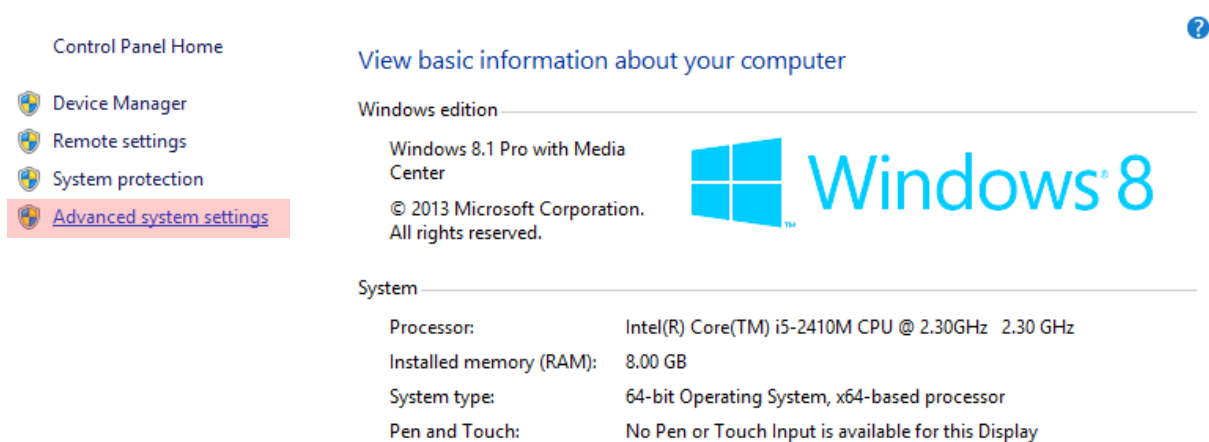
Control Panel Home

Device Manager

Remote settings

System protection

Advanced system settings

?

View basic information about your computer

Windows edition

Windows 8.1 Pro with Media Center

© 2013 Microsoft Corporation. All rights reserved.

Windows 8

System

| Processor: | Intel(R) Core(TM) i5-2410M CPU @ 2.30GHz 2.30 GHz |
|---|---|
| Installed memory (RAM): | 8.00 GB |
| System type: | 64-bit Operating System, x64-based processor |
| Pen and Touch: | No Pen or Touch Input is available for this Display |